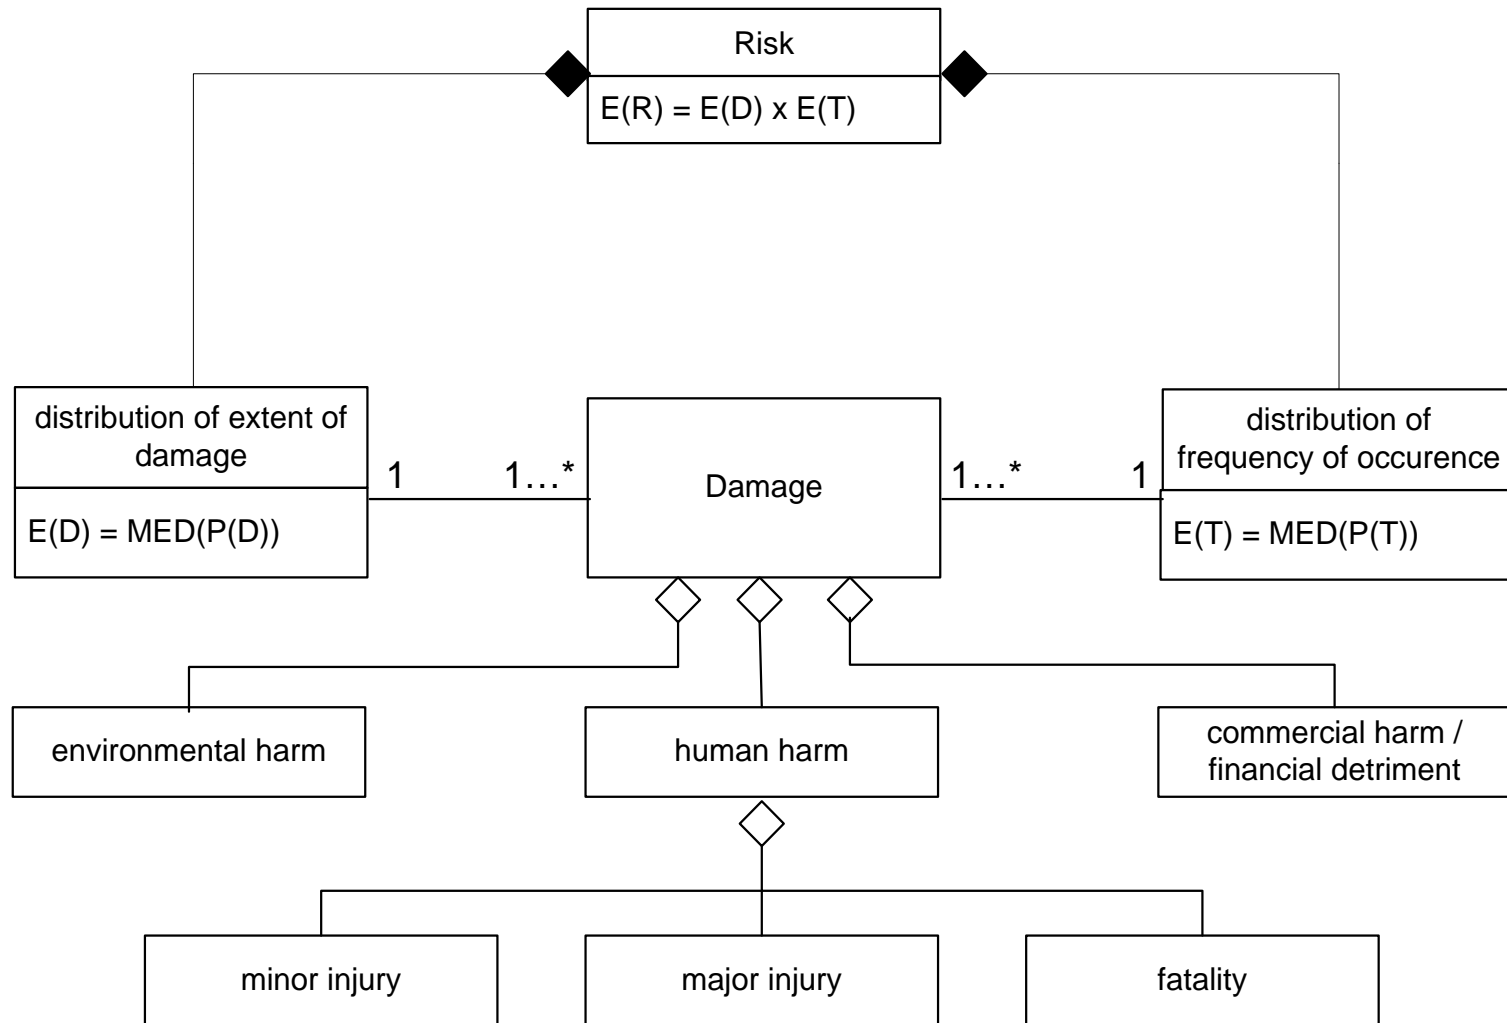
Risk

E(R) = E(D) x E(T)

distribution of extent of damage

E(D) = MED(P(D))

1

1…*

Damage

1…*

1

distribution of frequency of occurence

E(T) = MED(P(T))

environmental harm

human harm

commercial harm / financial detriment

minor injury

major injury

fatality